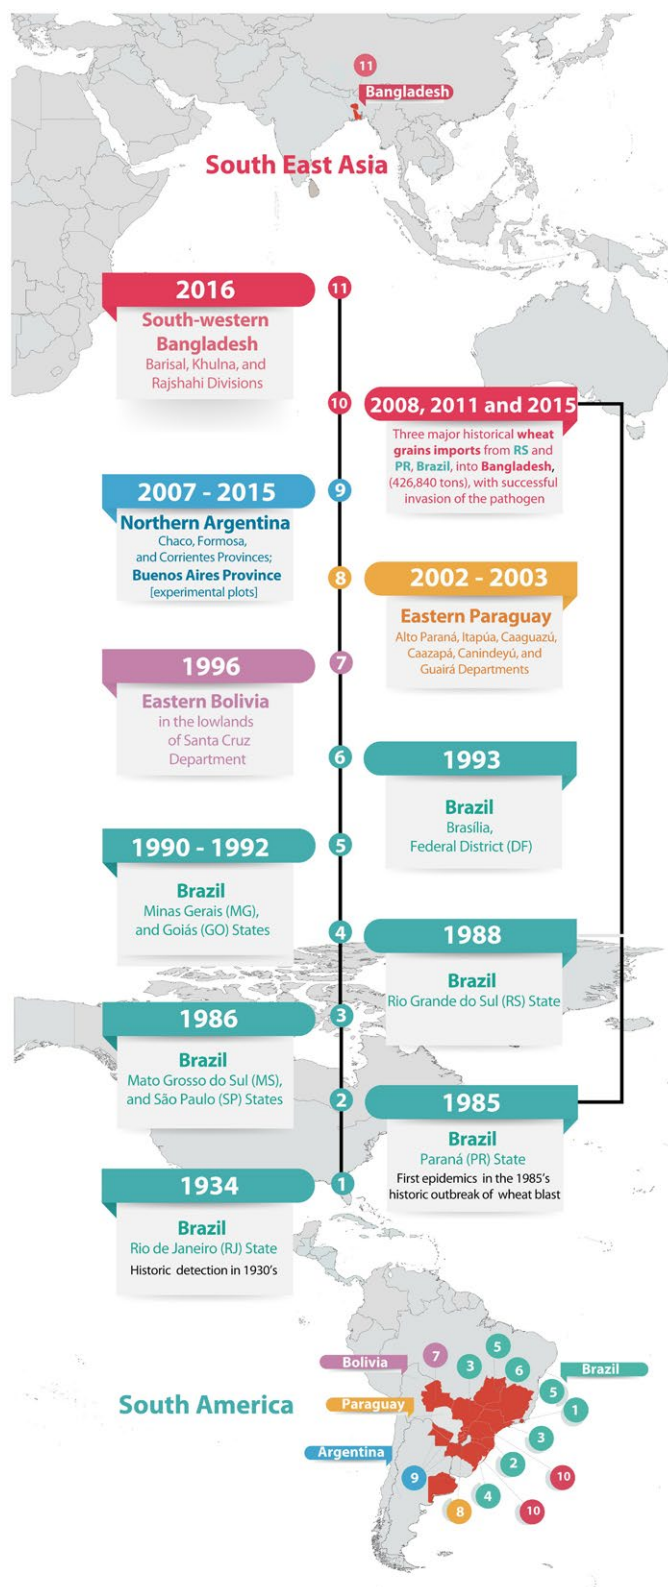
11

Bangladesh

South East Asia

2016

South-western Bangladesh

Barisal, Khulna, and Rajshahi Divisions

11

10

2008, 2011 and 2015

Three major historical wheat grains imports from RS and PR, Brazil, into Bangladesh, (426,840 tons), with successful invasion of the pathogen

2007 - 2015

Northern Argentina

Chaco, Formosa, and Corrientes Provinces;

Buenos Aires Province

[experimental plots]

9

8

2002 - 2003

Eastern Paraguay

Alto Paraná, Itapúa, Caaguazú, Caazapá, Canindeyú, and Guairá Departments

1996

Eastern Bolivia

in the lowlands of Santa Cruz Department

7

6

1993

Brazil

Brasília, Federal District (DF)

1990 - 1992

Brazil

Minas Gerais (MG), and Goiás (GO) States

5

4

1988

Brazil

Rio Grande do Sul (RS) State

1986

Brazil

Mato Grosso do Sul (MS), and São Paulo (SP) States

3

2

1985

Brazil

Paraná (PR) State

First epidemics in the 1985's historic outbreak of wheat blast

1934

Brazil

Rio de Janeiro (RJ) State

Historic detection in 1930's

1

South America

Bolivia

7

3

5

6

Brazil

5

1

Paraguay

3

Argentina

2

10

9

4

8

10